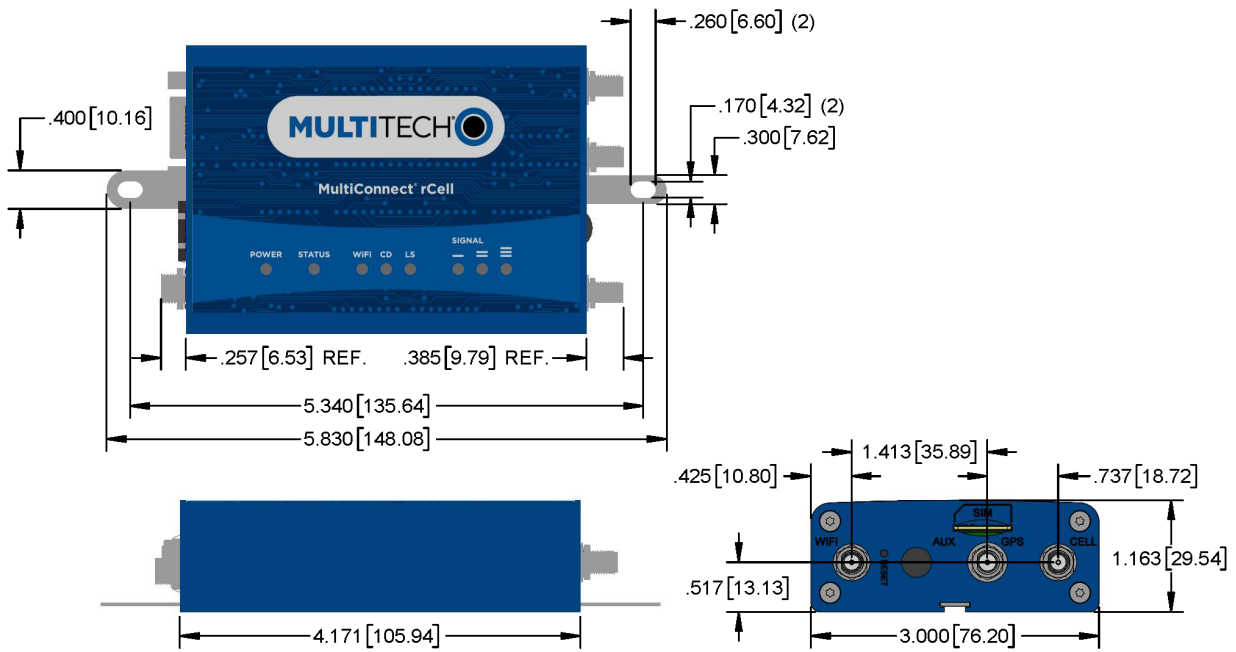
.260 [6.60] (2)

.170 [4.32] (2)

.300 [7.62]

.400 [10.16]

MULTITECH

MultiConnect® rCell

POWER STATUS WiFi CD LS SIGNAL

.257 [6.53] REF.

.385 [9.79] REF.

5.340 [135.64]

5.830 [148.08]

.425 [10.80]

1.413 [35.89]

.737 [18.72]

SIM

WiFi AUX GPS CELL

RESET

1.163 [29.54]

.517 [13.13]

3.000 [76.20]

4.171 [105.94]